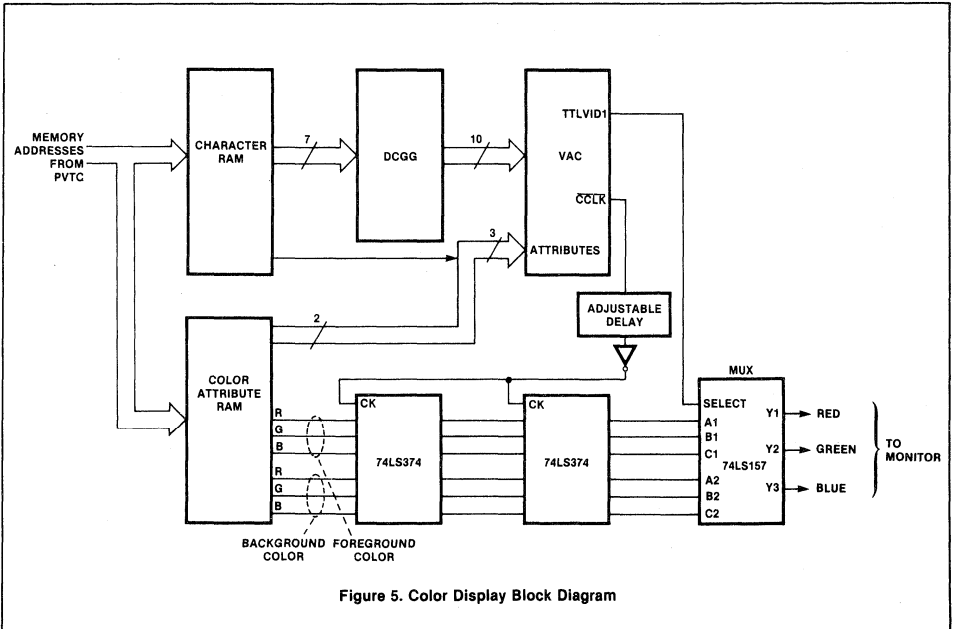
MEMORY ADDRESSES FROM PVTC

CHARACTER RAM

7

DCGG

10

VAC

TTLVID1

$\overline{CCLK}$

3

ATTRIBUTES

ADJUSTABLE DELAY

2

COLOR ATTRIBUTE RAM

R
G
B
R
G
B

CK

74LS374

CK

74LS374

MUX

SELECT
A1
B1
C1
A2
B2
C2

74LS157

Y1 RED
Y2 GREEN
Y3 BLUE

TO MONITOR

BACKGROUND COLOR

FOREGROUND COLOR

Figure 5. Color Display Block Diagram